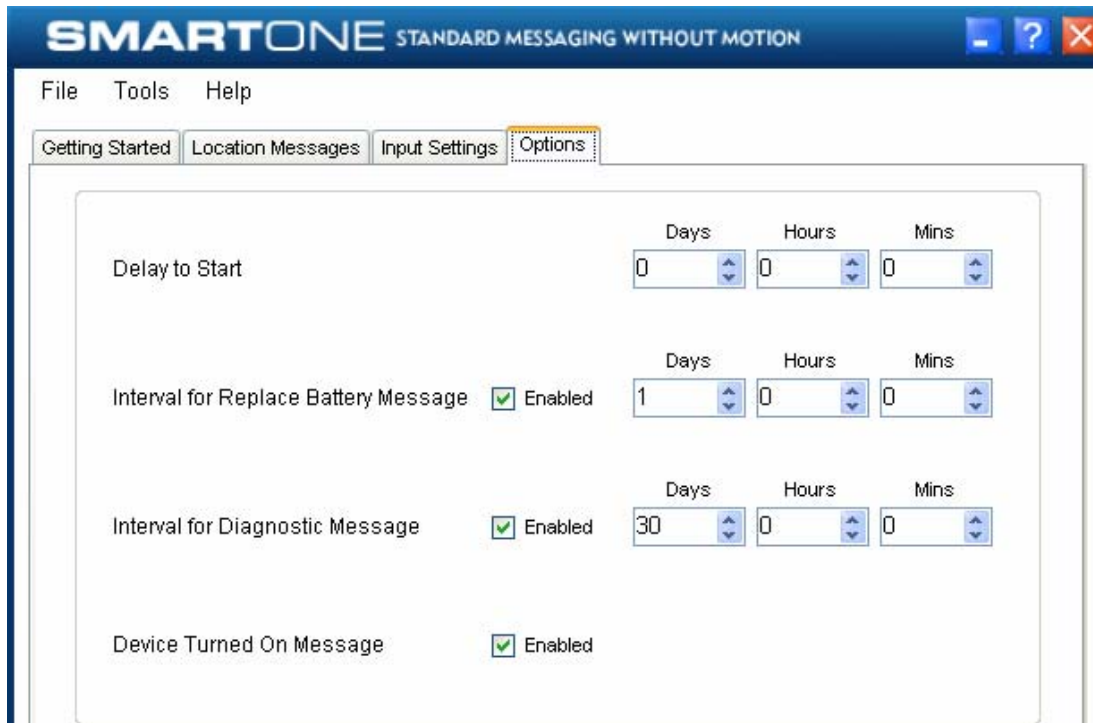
SMARTONE STANDARD MESSAGING WITHOUT MOTION

File Tools Help

Getting Started | Location Messages | Input Settings | Options

| | | Days | Hours | Mins |
|---|---|---|---|---|
| Delay to Start | | 0 | 0 | 0 |
| Interval for Replace Battery Message | Enabled | 1 | 0 | 0 |
| Interval for Diagnostic Message | Enabled | 30 | 0 | 0 |
| Device Turned On Message | Enabled | | | |